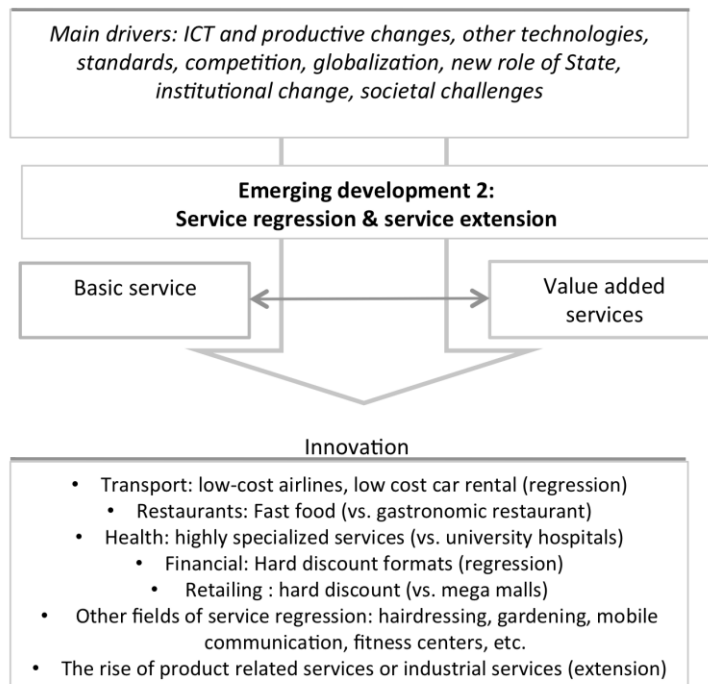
Main drivers: ICT and productive changes, other technologies, standards, competition, globalization, new role of State, institutional change, societal challenges

**Emerging development 2: Service regression & service extension**

Basic service

Value added services

Innovation

- Transport: low-cost airlines, low cost car rental (regression)
- Restaurants: Fast food (vs. gastronomic restaurant)
- Health: highly specialized services (vs. university hospitals)
- Financial: Hard discount formats (regression)
- Retailing : hard discount (vs. mega malls)
- Other fields of service regression: hairdressing, gardening, mobile communication, fitness centers, etc.
- The rise of product related services or industrial services (extension)